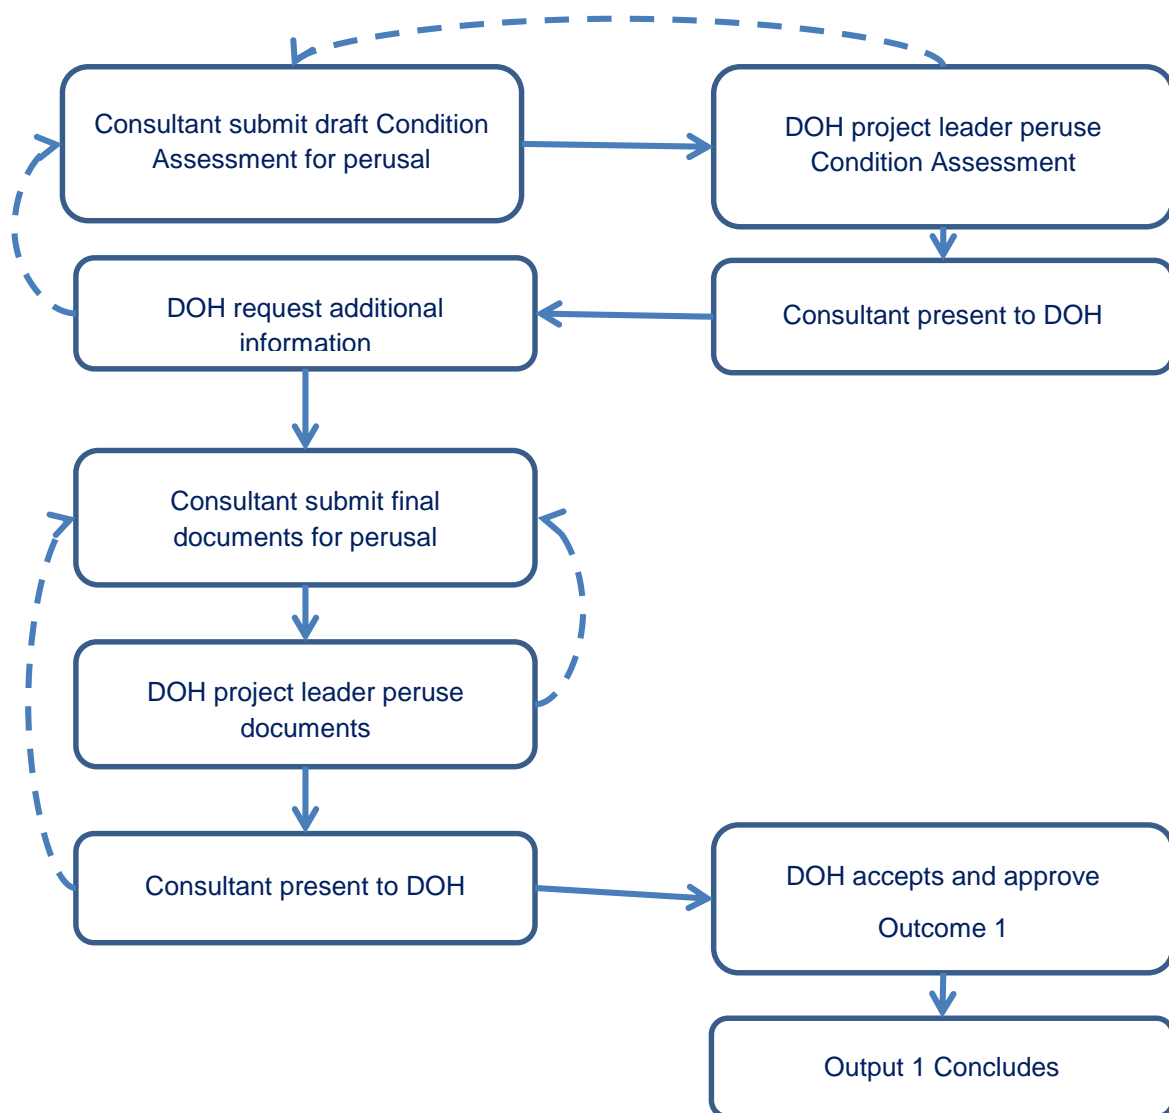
Consultant submit draft Condition Assessment for perusal

DOH project leader peruse Condition Assessment

DOH request additional information

Consultant present to DOH

Consultant submit final documents for perusal

DOH project leader peruse documents

Consultant present to DOH

DOH accepts and approve

Outcome 1

Output 1 Concludes